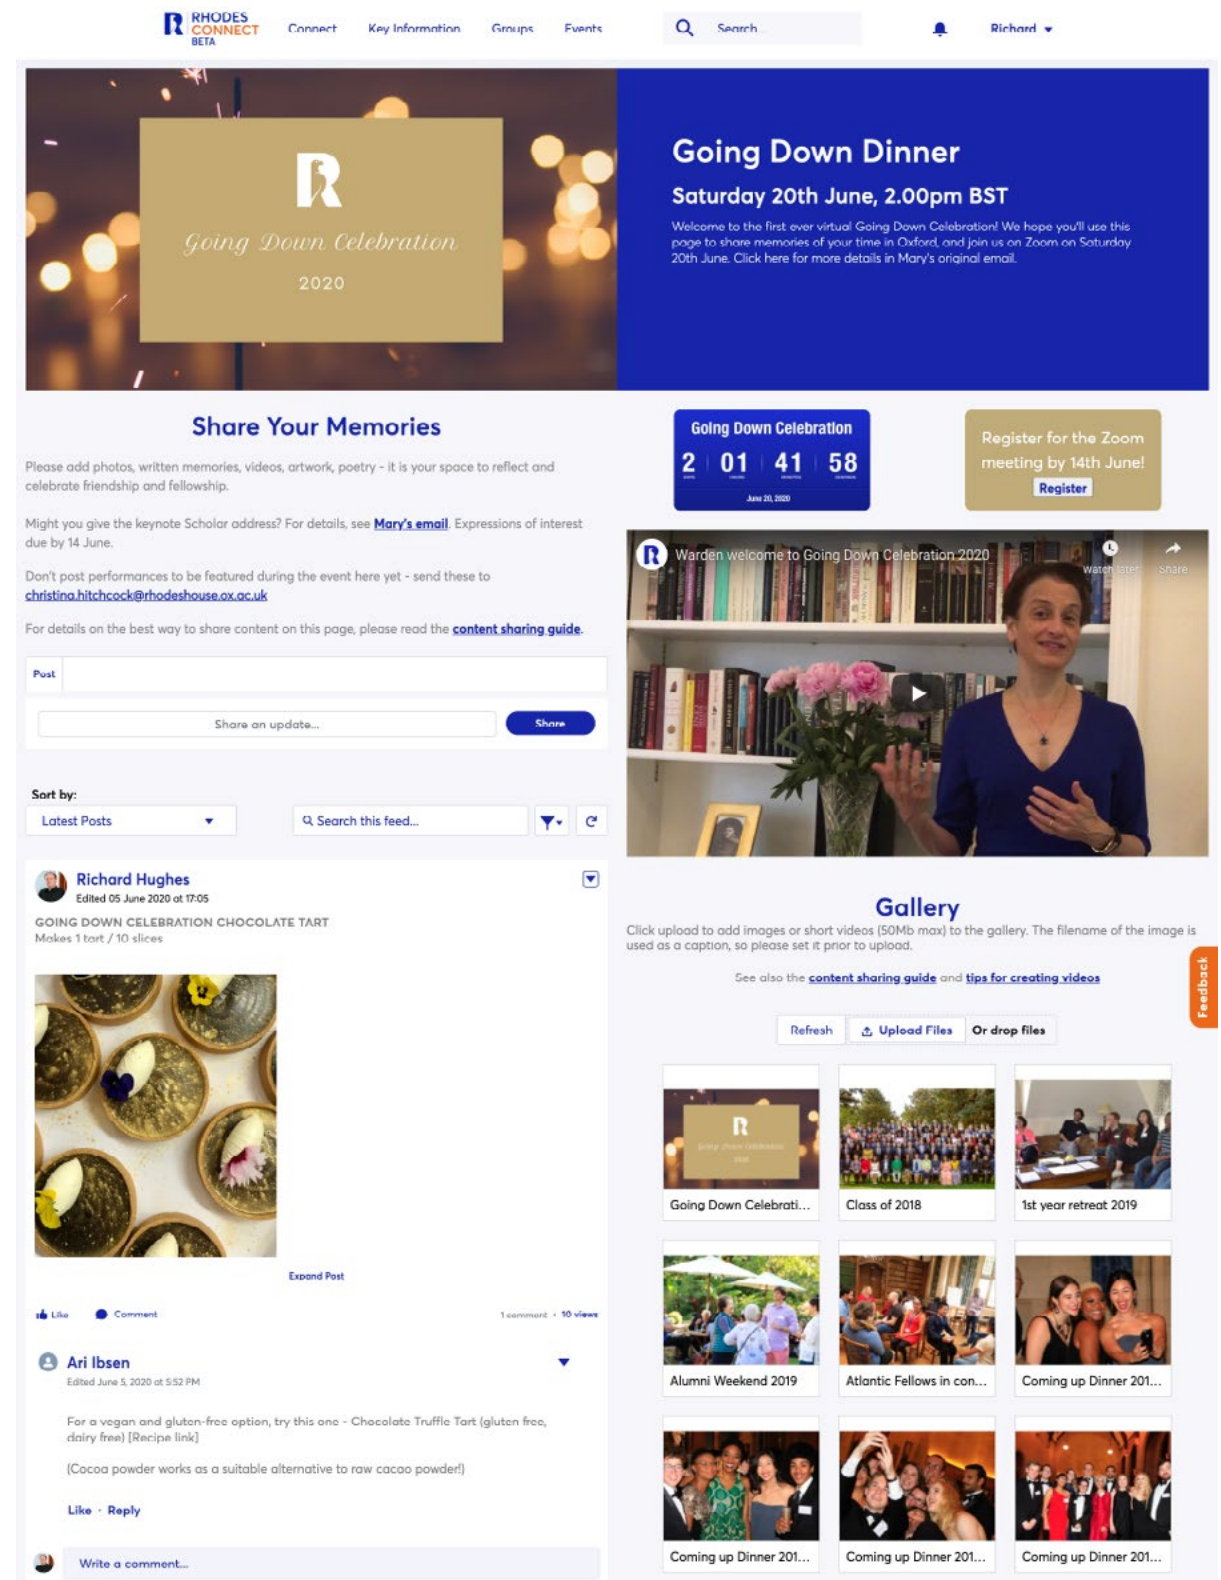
RHODES CONNECT BETA

Connect Key Information Groups Events

Search...

Richard

Going Down Celebration 2020

Going Down Dinner

Saturday 20th June, 2.00pm BST

Welcome to the first ever virtual Going Down Celebration! We hope you'll use this page to share memories of your time in Oxford, and join us on Zoom on Saturday 20th June. Click here for more details in Mary's original email.

Share Your Memories

Please add photos, written memories, videos, artwork, poetry - it is your space to reflect and celebrate friendship and fellowship.

Might you give the keynote Scholar address? For details, see Mary's email. Expressions of interest due by 14 June.

Don't post performances to be featured during the event here yet - send these to christina.hitchcock@rhodeshouse.ox.ac.uk

For details on the best way to share content on this page, please read the content sharing guide.

Going Down Celebration
2 01 41 58
June 20, 2020

Register for the Zoom meeting by 14th June!
Register

Warden welcome to Going Down Celebration 2020
Watch later Share

Post

Share an update...
Share

Sort by:
Latest Posts
Search this feed...

Richard Hughes
Edited 05 June 2020 at 17:05

GOING DOWN CELEBRATION CHOCOLATE TART
Makes 1 tart / 10 slices

Expand Post

Like Comment 1 comment · 10 views

Ari Ibsen
Edited June 5, 2020 at 5:52 PM

For a vegan and gluten-free option, try this one - Chocolate Truffle Tart (gluten free, dairy free) [Recipe link]

(Cocoa powder works as a suitable alternative to raw cacao powder!)

Like · Reply

Write a comment...

Gallery

Click upload to add images or short videos (50Mb max) to the gallery. The filename of the image is used as a caption, so please set it prior to upload.

See also the content sharing guide and tips for creating videos

Refresh Upload Files Or drop files

Going Down Celebrati...
Class of 2018
1st year retreat 2019
Alumni Weekend 2019
Atlantic Fellows in con...
Coming up Dinner 201...
Coming up Dinner 201...
Coming up Dinner 201...
Coming up Dinner 201...

Feedback